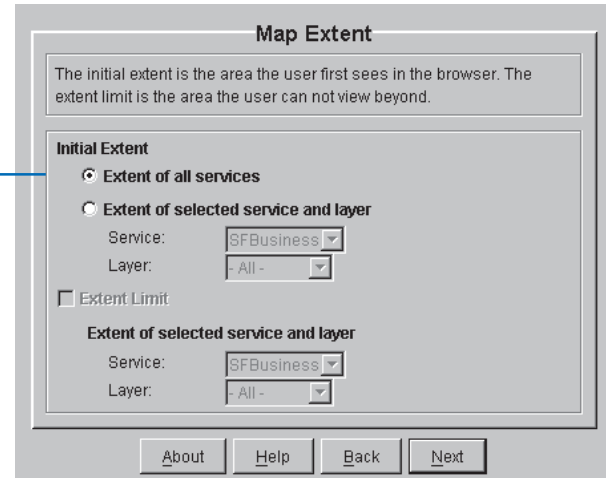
Map Extent

The initial extent is the area the user first sees in the browser. The extent limit is the area the user can not view beyond.

Initial Extent

Extent of all services

Extent of selected service and layer

Service: SFBusiness

Layer: - All -

Extent Limit

Extent of selected service and layer

Service: SFBusiness

Layer: - All -

About Help Back Next